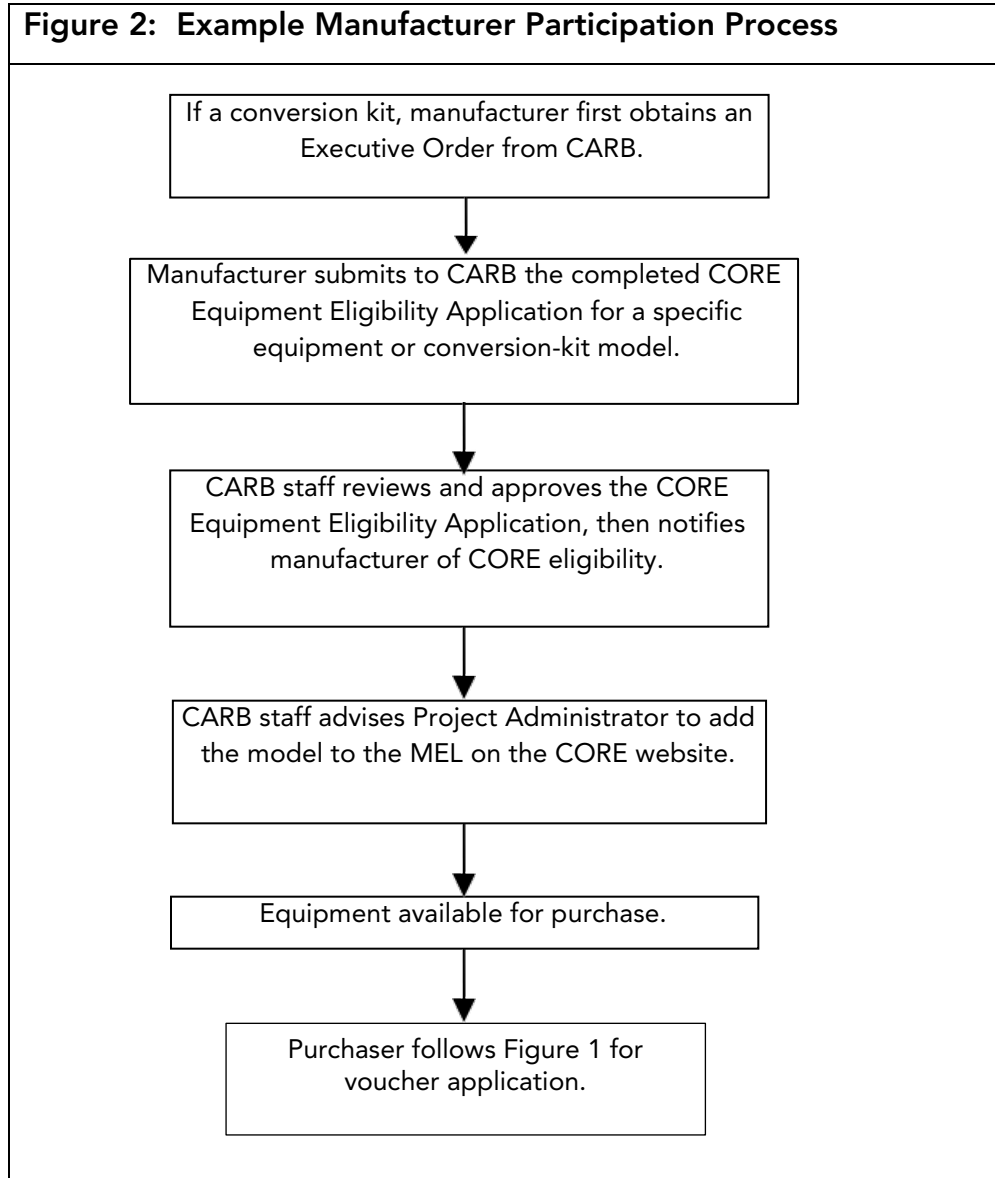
Figure 2: Example Manufacturer Participation Process

If a conversion kit, manufacturer first obtains an Executive Order from CARB.

Manufacturer submits to CARB the completed CORE Equipment Eligibility Application for a specific equipment or conversion-kit model.

CARB staff reviews and approves the CORE Equipment Eligibility Application, then notifies manufacturer of CORE eligibility.

CARB staff advises Project Administrator to add the model to the MEL on the CORE website.

Equipment available for purchase.

Purchaser follows Figure 1 for voucher application.